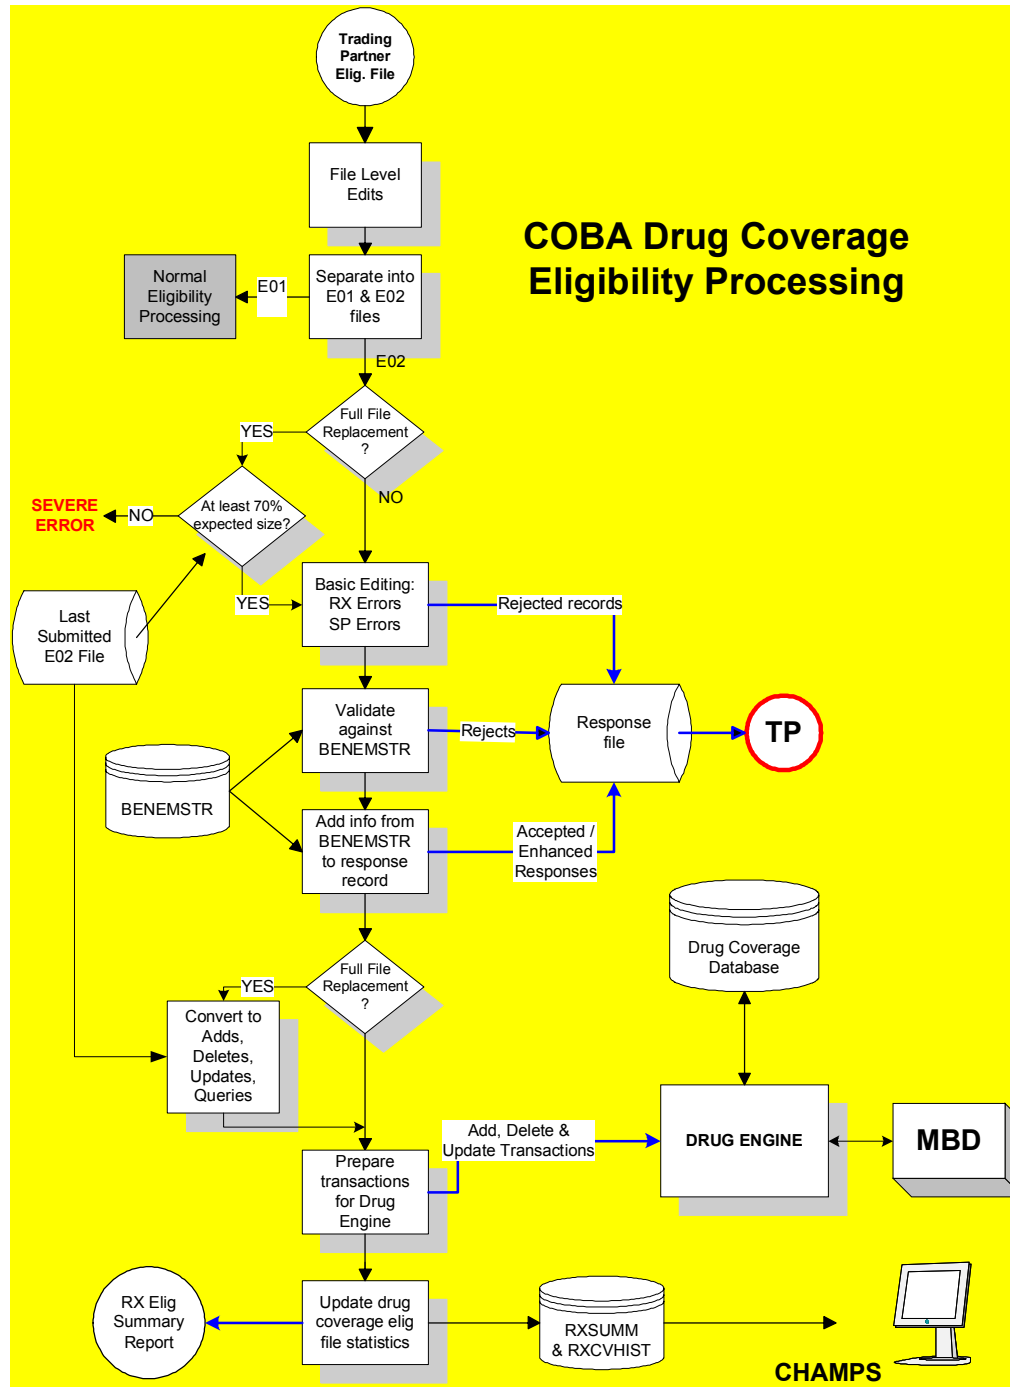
COBA Drug Coverage Eligibility Processing

Trading Partner Elig. File

File Level Edits

Normal Eligibility Processing

E01

Separate into E01 & E02 files

E02

YES

Full File Replacement ?

NO

SEVERE ERROR

NO

At least 70% expected size?

YES

Last Submitted E02 File

Basic Editing: RX Errors SP Errors

Rejected records

Validate against BENEMSTR

Rejects

Response file

TP

BENEMSTR

Add info from BENEMSTR to response record

Accepted / Enhanced Responses

Drug Coverage Database

YES

Full File Replacement ?

Convert to Adds, Deletes, Updates, Queries

Add, Delete & Update Transactions

DRUG ENGINE

MBD

Prepare transactions for Drug Engine

RX Elig Summary Report

Update drug coverage elig file statistics

RXSUMM & RXCVHIST

CHAMPS